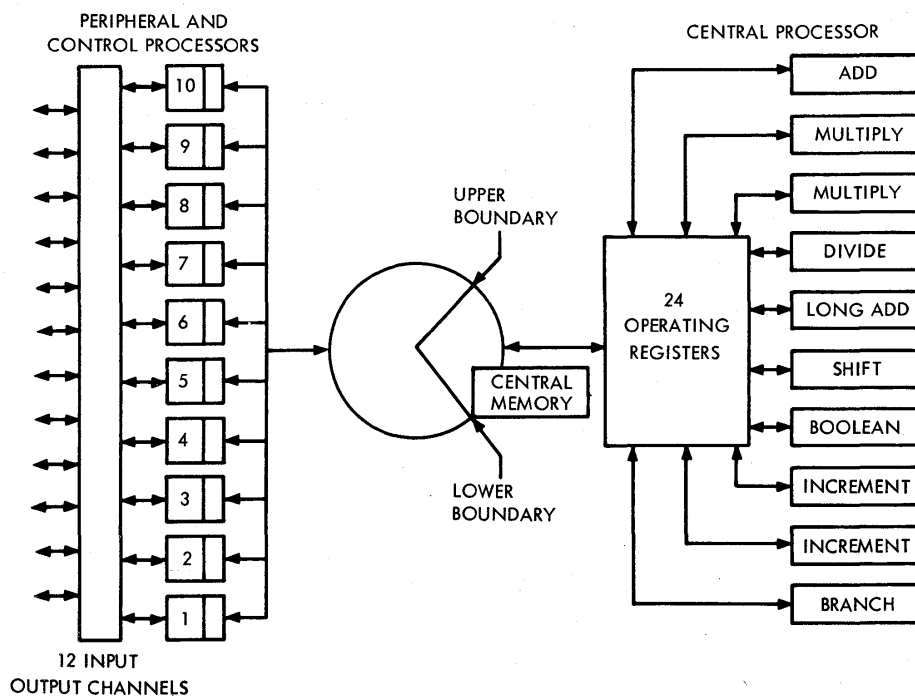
PERIPHERAL AND CONTROL PROCESSORS

10
9
8
7
6
5
4
3
2
1

12 INPUT OUTPUT CHANNELS

UPPER BOUNDARY

CENTRAL MEMORY

LOWER BOUNDARY

CENTRAL PROCESSOR

24 OPERATING REGISTERS

ADD
MULTIPLY
MULTIPLY
DIVIDE
LONG ADD
SHIFT
BOOLEAN
INCREMENT
INCREMENT
BRANCH